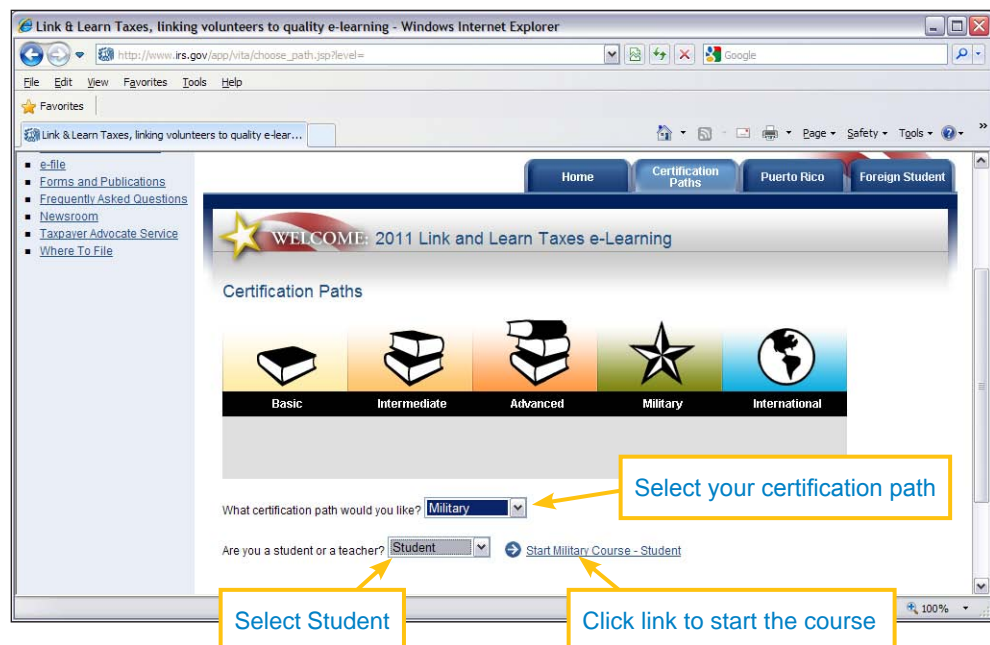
Link & Learn Taxes, linking volunteers to quality e-learning - Windows Internet Explorer

http://www.irs.gov/app/vita/choose_path.jsp?level=

Google

File Edit View Favorites Tools Help

Favorites

Link & Learn Taxes, linking volunteers to quality e-lear...

Page ▾ Safety ▾ Tools ▾

- e-file
- Forms and Publications
- Frequently Asked Questions
- Newsroom
- Taxpayer Advocate Service
- Where To File

Home | Certification Paths | Puerto Rico | Foreign Student

WELCOME: 2011 Link and Learn Taxes e-Learning

Certification Paths

Basic | Intermediate | Advanced | Military | International

What certification path would you like? Military

Select your certification path

Are you a student or a teacher? Student

Start Military Course - Student

Select Student

Click link to start the course

100%